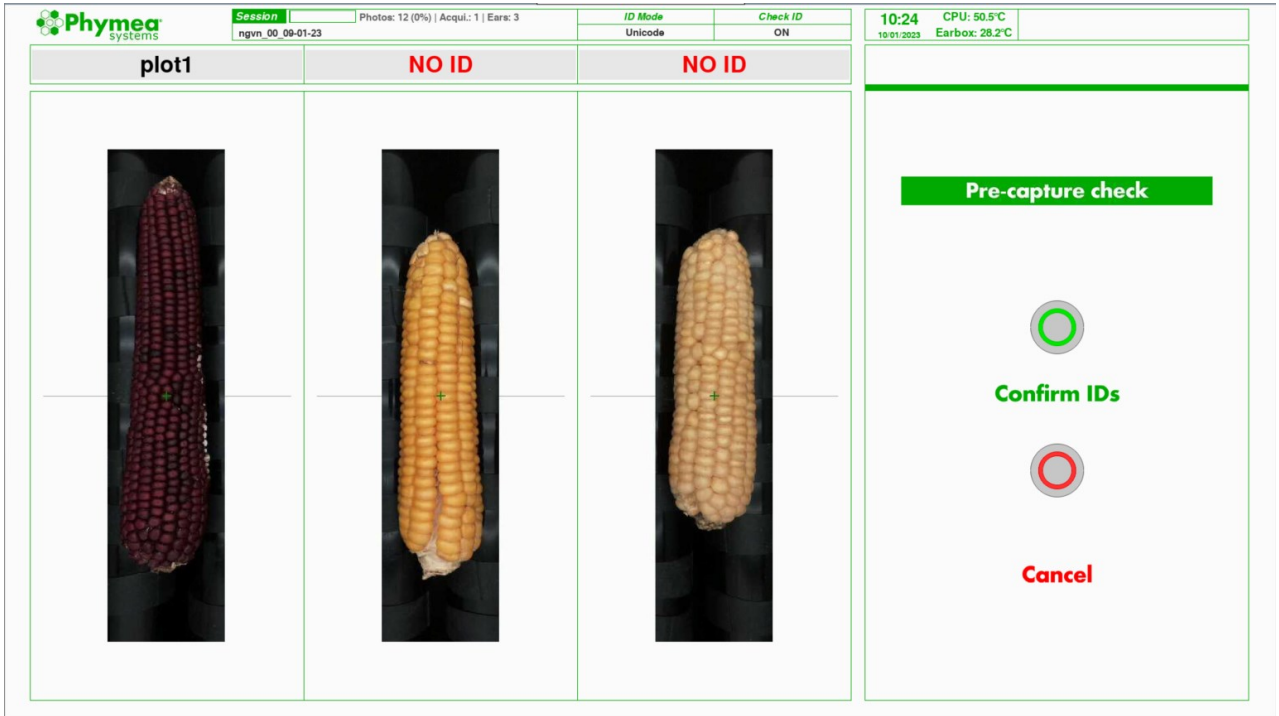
Phymea systems

Session
ngvn_00_09-01-23
Photos: 12 (0%) | Acqui.: 1 | Ears: 3

| ID Mode | Check ID |
|---|---|
| Unicode | ON |

10:24
10/01/2023
CPU: 50.5°C
Earbox: 28.2°C

plot1

NO ID

NO ID

Pre-capture check

Confirm IDs

Cancel